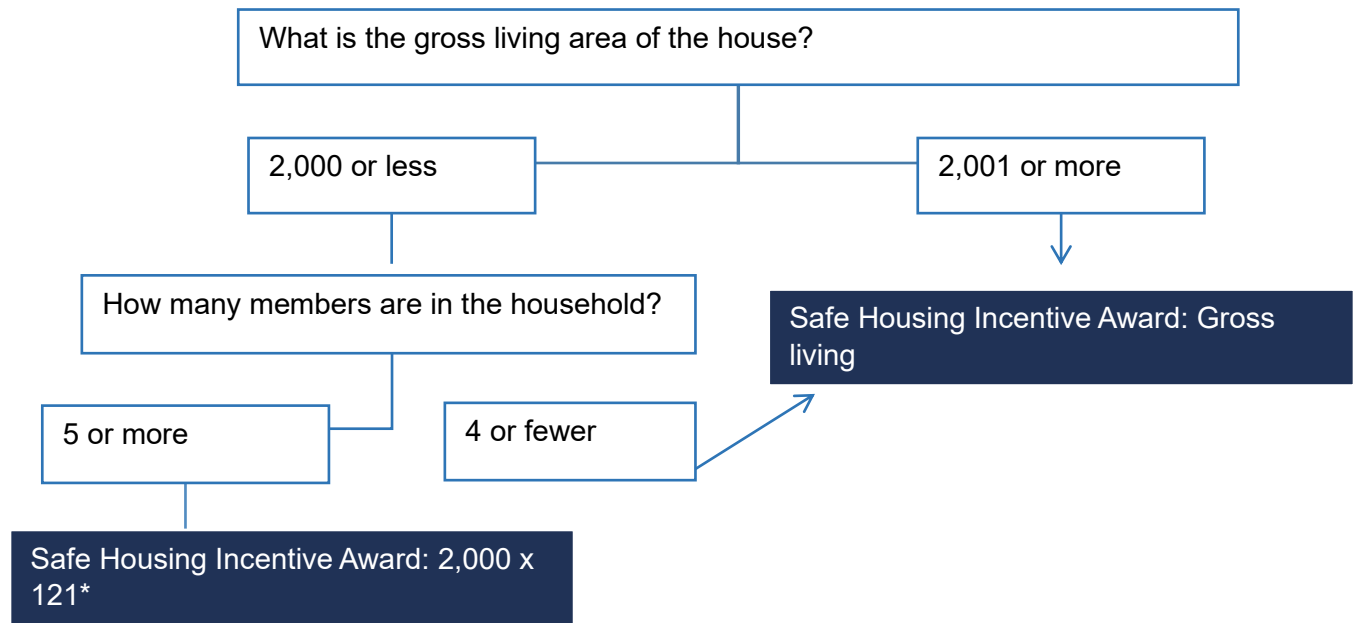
What is the gross living area of the house?

2,000 or less

2,001 or more

How many members are in the household?

Safe Housing Incentive Award: Gross living

5 or more

4 or fewer

Safe Housing Incentive Award: 2,000 x 121*